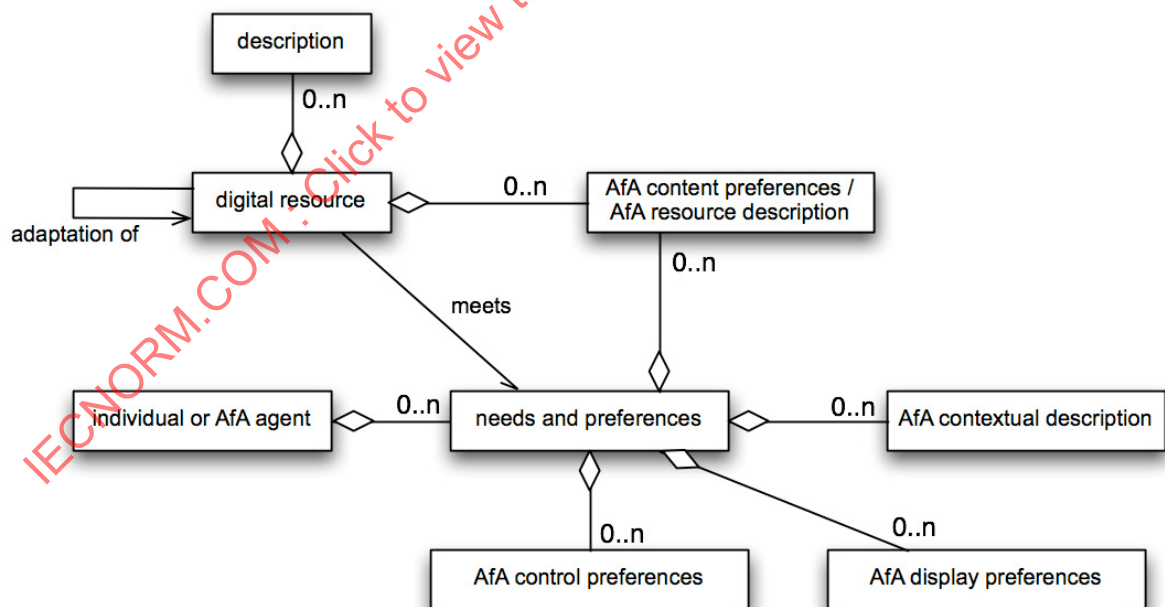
description

0..n

digital resource

adaptation of

0..n

AfA content preferences / AfA resource description

0..n

meets

individual or AfA agent

0..n

needs and preferences

0..n

AfA contextual description

0..n

0..n

AfA control preferences

AfA display preferences

IECNORM.COM : Click to view t